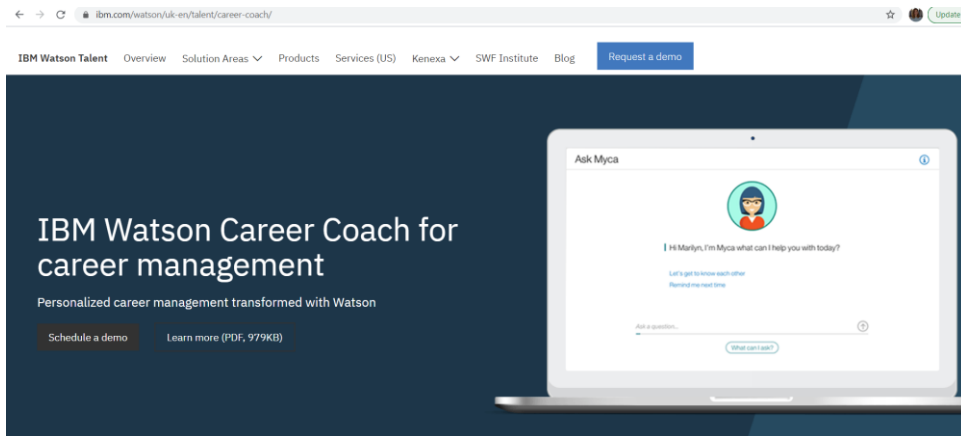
ibm.com/watson/uk-en/talent/career-coach/

Update

IBM Watson Talent Overview Solution Areas Products Services (US) Kenexa SWF Institute Blog Request a demo

IBM Watson Career Coach for career management

Personalized career management transformed with Watson

Schedule a demo Learn more (PDF, 979KB)

Ask Myca

Hi Marilyn, I'm Myca what can I help you with today?

Let's get to know each other

Remind me next time

Ask a question...

What can I ask?